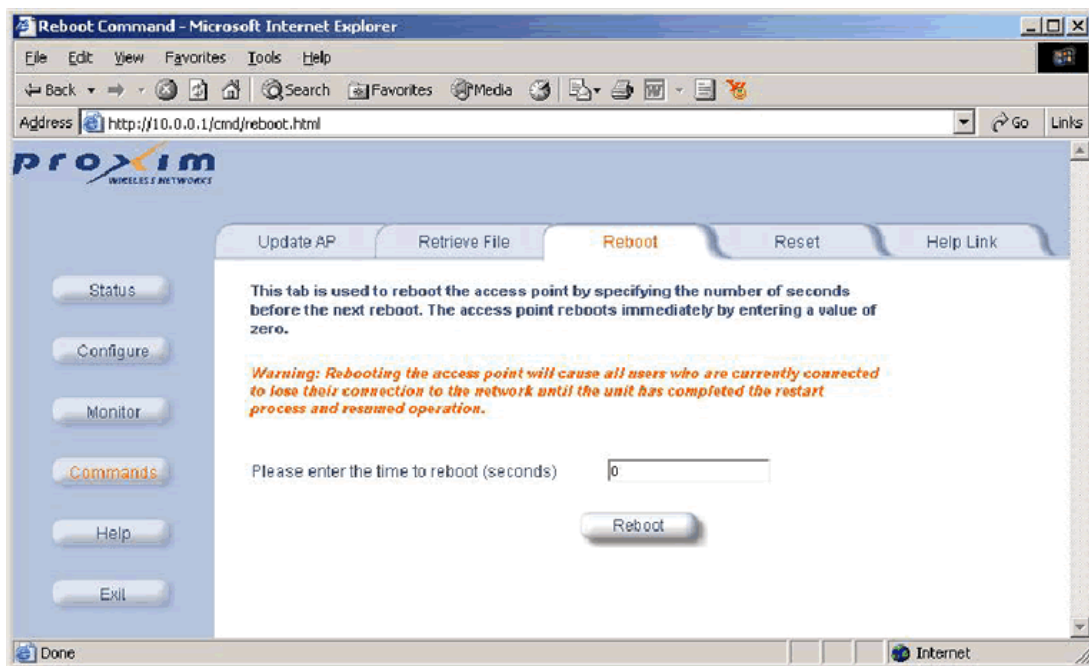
Reboot Command - Microsoft Internet Explorer

File Edit View Favorites Tools Help

Back Search Favorites Media

Address http://10.0.0.1/cmd/reboot.html Go Links

proxim WIRELESS NETWORKS

Update AP | Retrieve File | Reboot | Reset | Help Link

Status

Configure

Monitor

Commands

Help

Exit

This tab is used to reboot the access point by specifying the number of seconds before the next reboot. The access point reboots immediately by entering a value of zero.

Warning: Rebooting the access point will cause all users who are currently connected to lose their connection to the network until the unit has completed the restart process and resumed operation.

Please enter the time to reboot (seconds) 0

Reboot

Done Internet